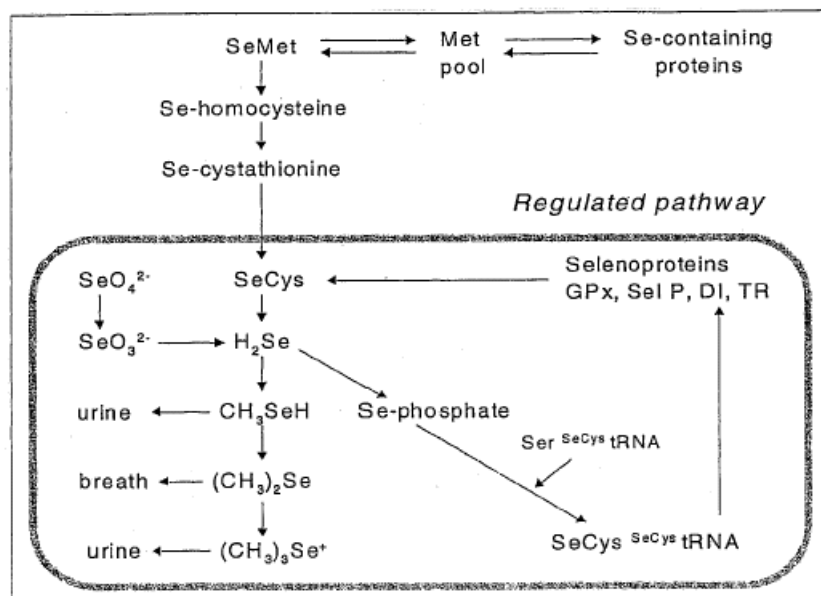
SeMet

Met pool

Se-containing proteins

Se-homocysteine

Se-cystathionine

*Regulated pathway*

$SeO_4^{2-}$

SeCys

Selenoproteins GPx, Sel P, DI, TR

$SeO_3^{2-}$

$H_2Se$

urine

$CH_3SeH$

Se-phosphate

Ser $^{SeCys}$tRNA

breath

$(CH_3)_2Se$

urine

$(CH_3)_3Se^+$

SeCys $^{SeCys}$tRNA